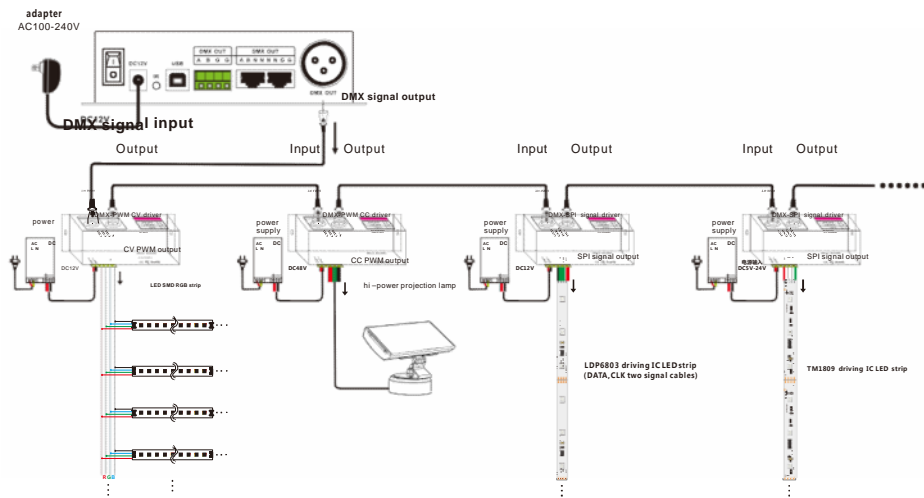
adapter
AC100-240V

DMX OUT
A B G G
DMX OUT
USB
DC12V
DMX OUT

DMX signal output

DMX signal input

Output

Input Output

Input Output

Input Output

power

DMX-PWM CV driver

CV PWM output

AC DC
L N

DC12V

LED SMD RGB strip

power supply

DMX-PWM CC driver

AC DC
L N

DC48V

CC PWM output

hi –power projection lamp

power supply

DMX-SPI signal driver

AC DC
L N

DC12V

SPI signal output

LDP6803 driving IC LED strip
(DATA,CLK two signal cables)

power supply

DMX-SPI signal driver

AC DC
L N

电源输入
DC5V-24V

SPI signal output

TM1809 driving IC LED strip

R G B